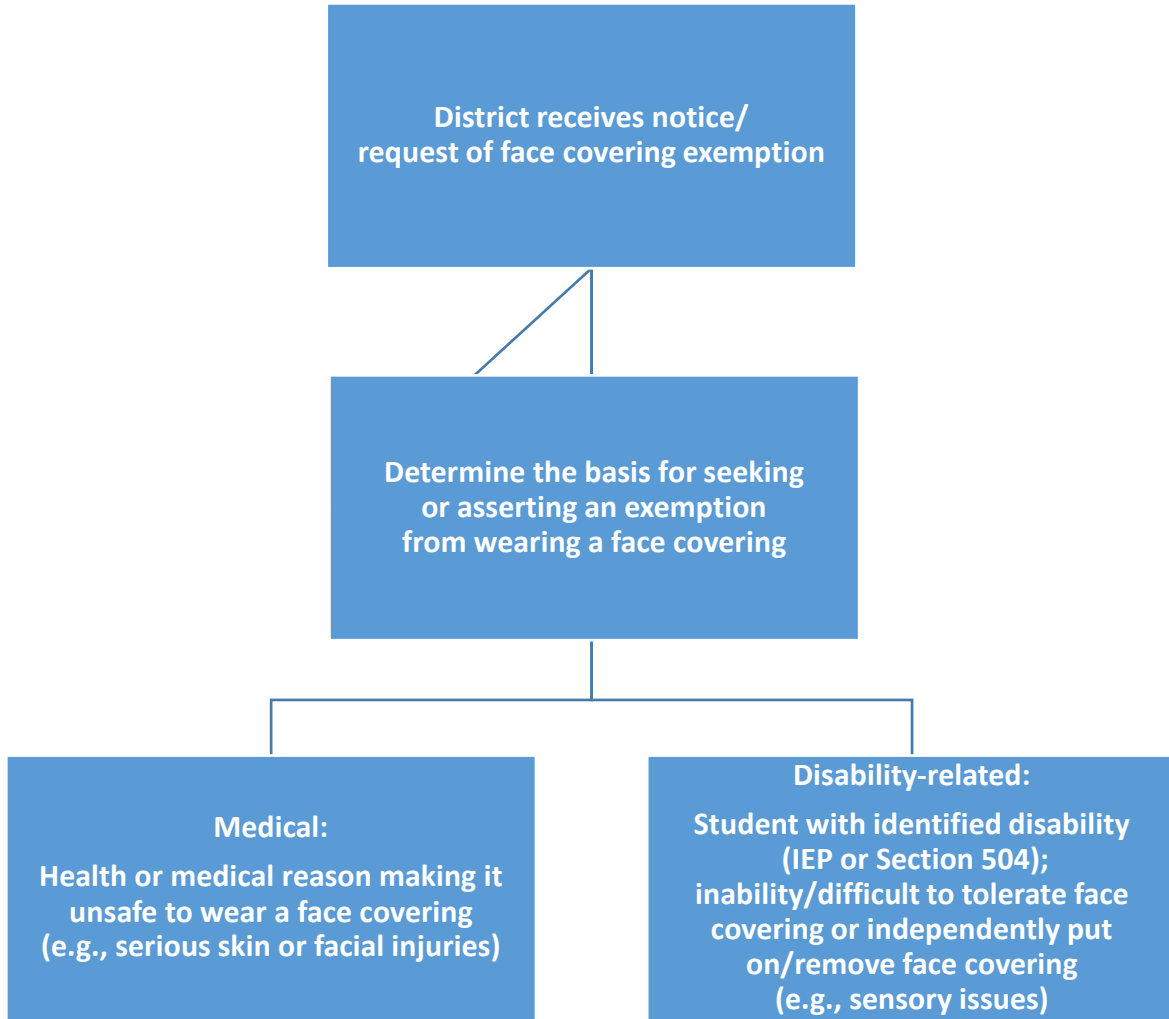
District receives notice/ request of face covering exemption

Determine the basis for seeking or asserting an exemption from wearing a face covering

Medical:

Health or medical reason making it unsafe to wear a face covering (e.g., serious skin or facial injuries)

Disability-related:

Student with identified disability (IEP or Section 504); inability/difficult to tolerate face covering or independently put on/remove face covering (e.g., sensory issues)